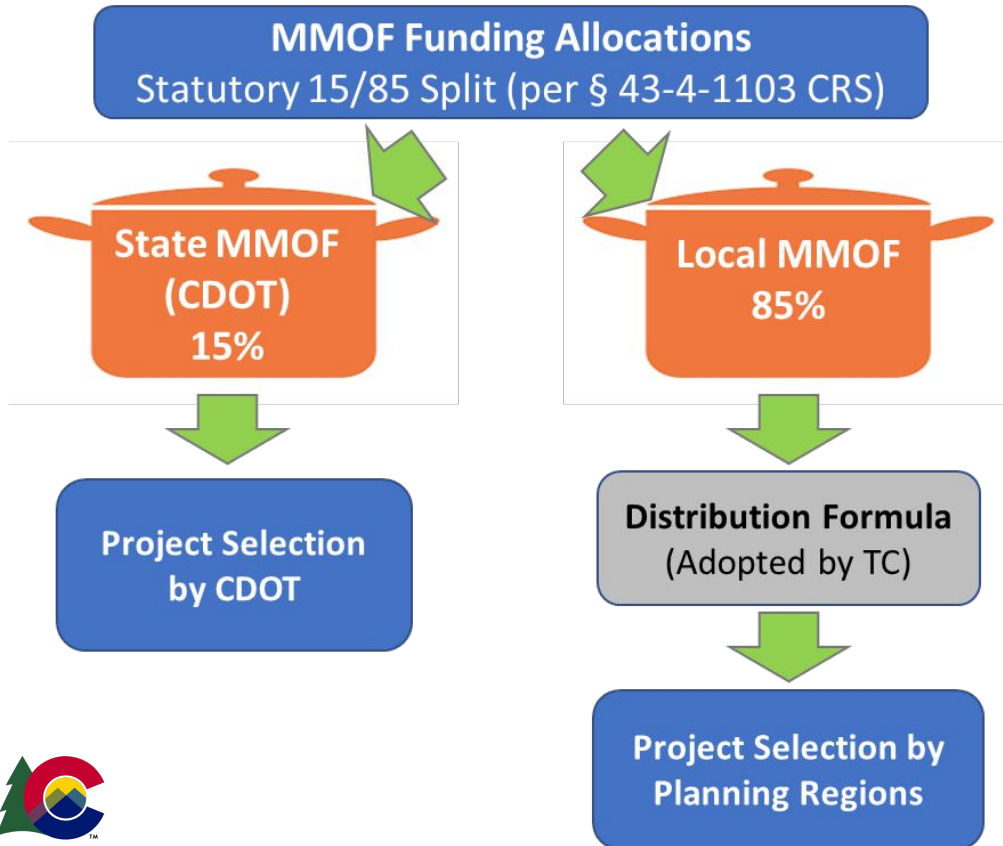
MMOF Funding Allocations
Statutory 15/85 Split (per § 43-4-1103 CRS)

State MMOF
(CDOT)
15%

Local MMOF
85%

Project Selection by CDOT

Distribution Formula
(Adopted by TC)

Project Selection by Planning Regions

™